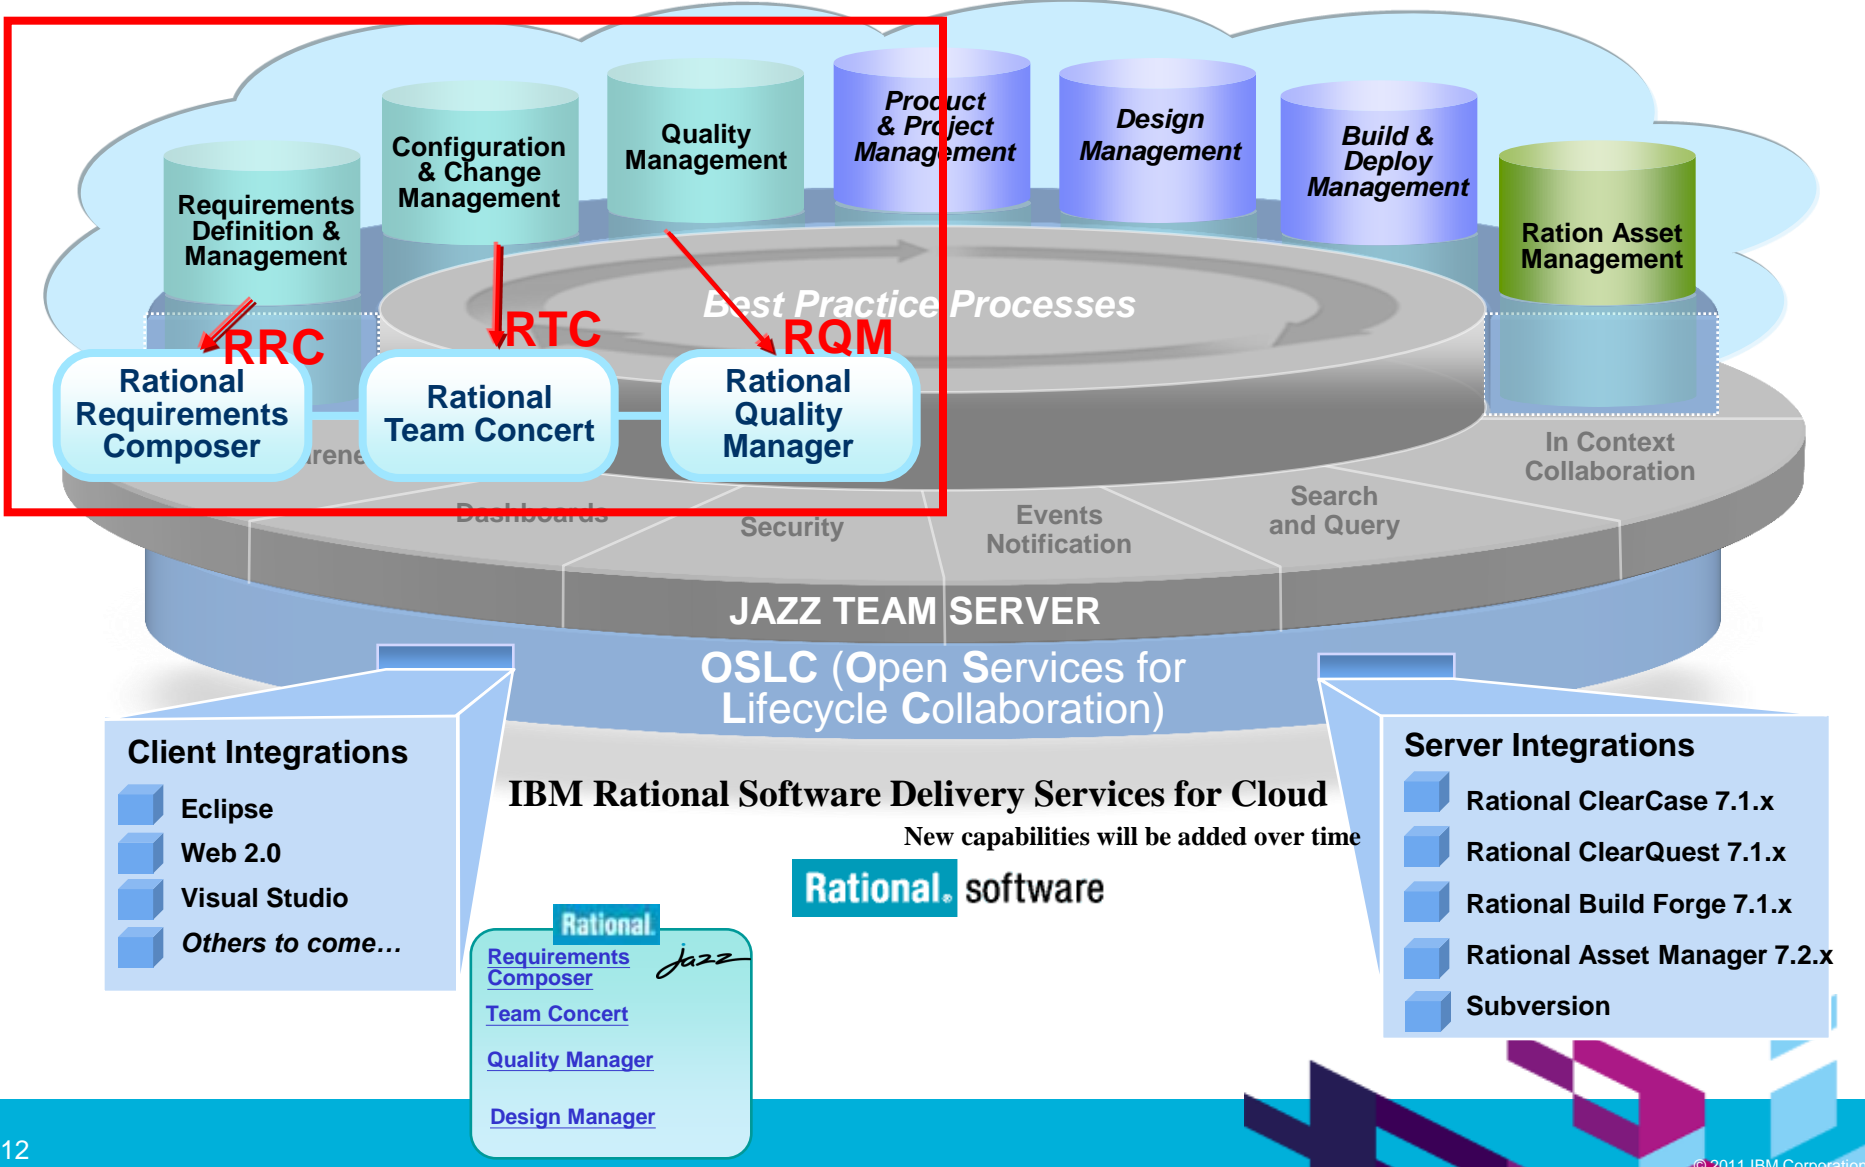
Requirements Definition & Management

Configuration & Change Management

Quality Management

Product & Project Management

Design Management

Build & Deploy Management

Ration Asset Management

Best Practice Processes

RRC

RTC

RQM

Rational Requirements Composer

Rational Team Concert

Rational Quality Manager

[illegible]rene

Dashboards

Security

Events Notification

Search and Query

In Context Collaboration

JAZZ TEAM SERVER

OSLC (Open Services for Lifecycle Collaboration)

Client Integrations

Eclipse

Web 2.0

Visual Studio

Others to come…

IBM Rational Software Delivery Services for Cloud

New capabilities will be added over time

Rational. software

Rational

Jazz

Requirements Composer

Team Concert

Quality Manager

Design Manager

Server Integrations

Rational ClearCase 7.1.x

Rational ClearQuest 7.1.x

Rational Build Forge 7.1.x

Rational Asset Manager 7.2.x

Subversion

12

© 2011 IBM Corporation